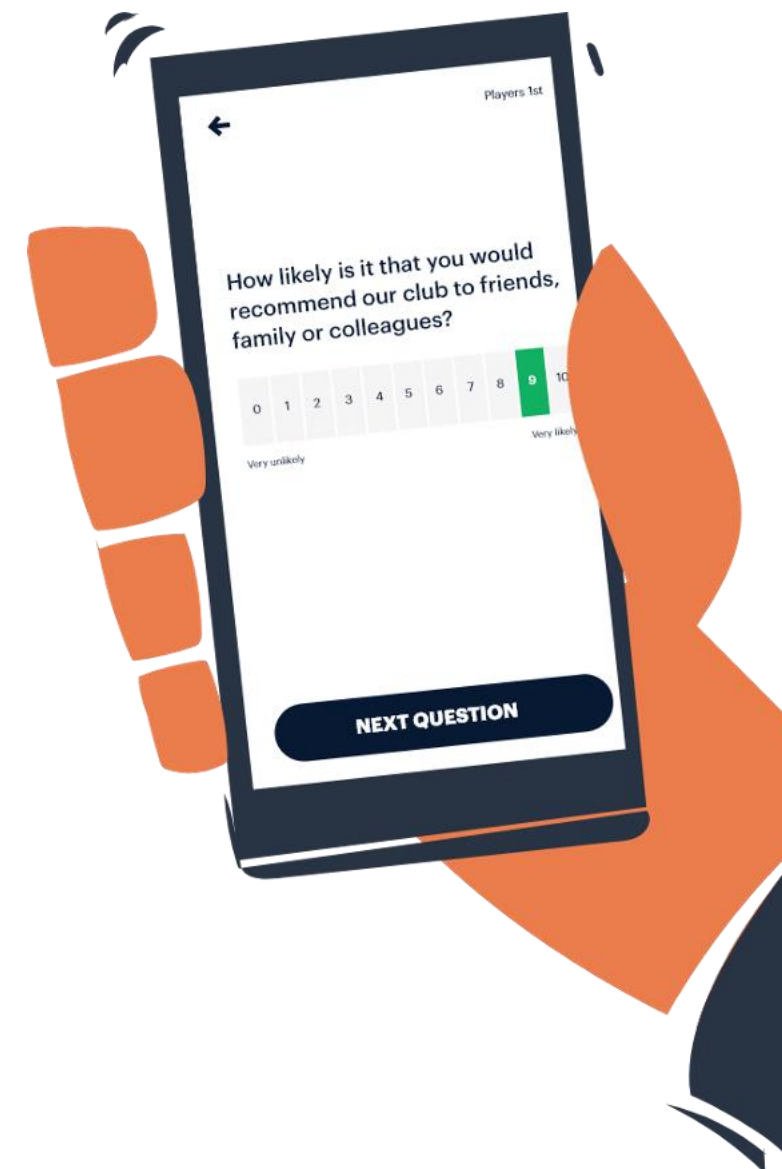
Players 1st

←

How likely is it that you would recommend our club to friends, family or colleagues?

| 0 | 1 | 2 | 3 | 4 | 5 | 6 | 7 | 8 | 9 | 10 |
|---|---|---|---|---|---|---|---|---|---|---|

Very unlikely

Very likely

NEXT QUESTION